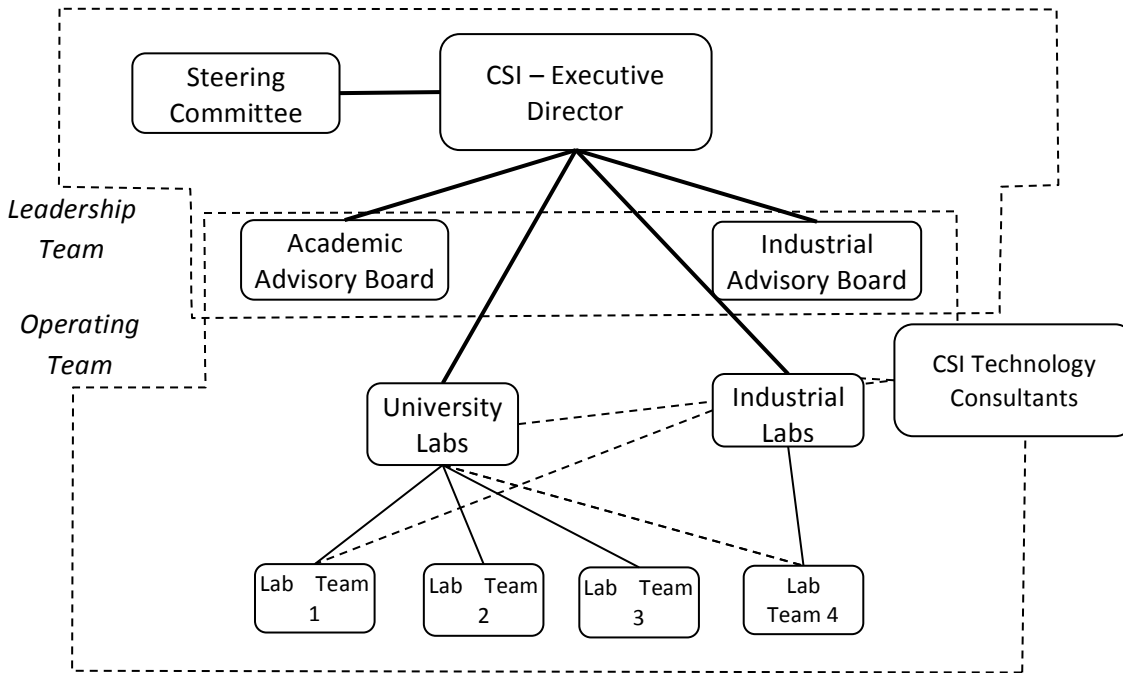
Steering Committee

CSI – Executive Director

Leadership Team

Academic Advisory Board

Industrial Advisory Board

Operating Team

CSI Technology Consultants

University Labs

Industrial Labs

Lab Team 1

Lab Team 2

Lab Team 3

Lab Team 4